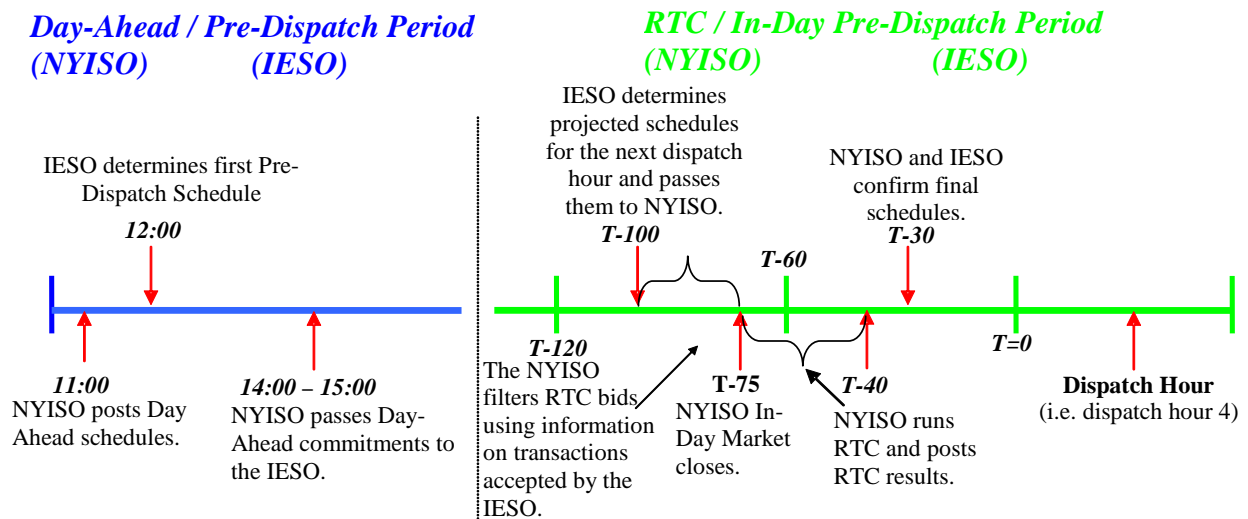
Day-Ahead / Pre-Dispatch Period
(NYISO) (IESO)

RTC / In-Day Pre-Dispatch Period
(NYISO) (IESO)

IESO determines first Pre-Dispatch Schedule

12:00

11:00
NYISO posts Day Ahead schedules.

14:00 – 15:00
NYISO passes Day-Ahead commitments to the IESO.

IESO determines projected schedules for the next dispatch hour and passes them to NYISO.

T-100

T-60

NYISO and IESO confirm final schedules.

T-30

T-120

The NYISO filters RTC bids using information on transactions accepted by the IESO.

T-75
NYISO In-Day Market closes.

T-40

NYISO runs RTC and posts RTC results.

T=0

Dispatch Hour
(i.e. dispatch hour 4)